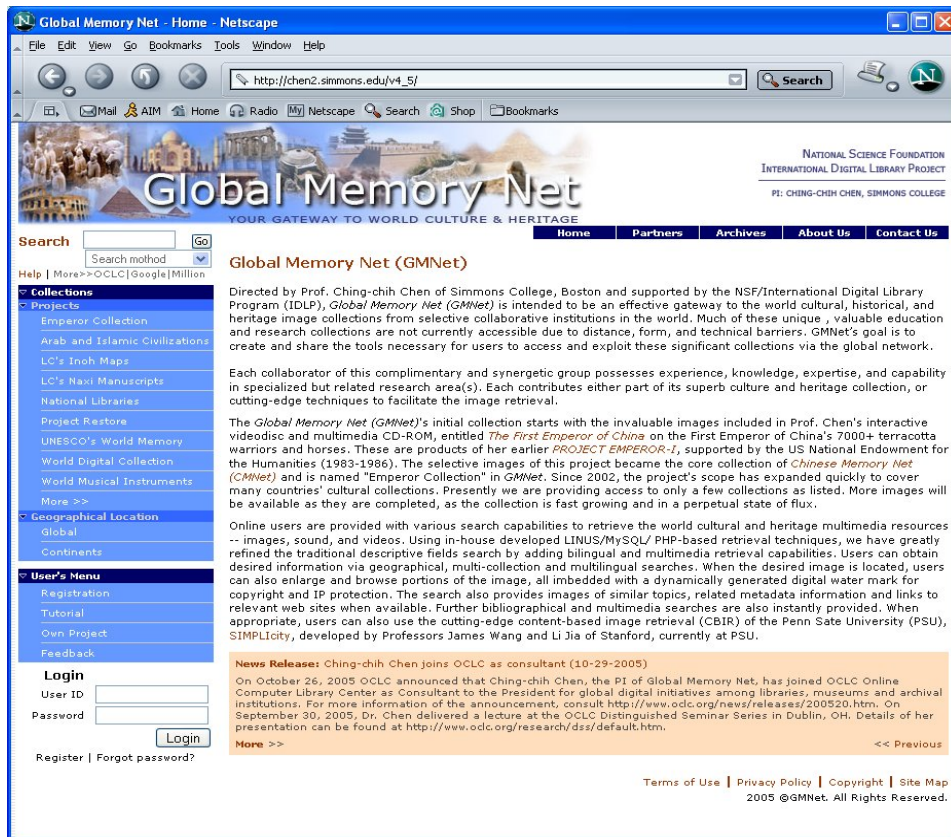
Global Memory Net - Home - Netscape

File Edit View Go Bookmarks Tools Window Help

http://chen2.simmons.edu/v4_5/

Search

Mail AIM Home Radio Netscape Search Shop Bookmarks

Global Memory Net
YOUR GATEWAY TO WORLD CULTURE & HERITAGE

NATIONAL SCIENCE FOUNDATION
INTERNATIONAL DIGITAL LIBRARY PROJECT
PI: CHING-CHIH CHEN, SIMMONS COLLEGE

Home | Partners | Archives | About Us | Contact Us

Search Go
Search mothod
Help | More>>OCLC|Google|Million

Collections
Projects
Emperor Collection
Arab and Islamic Civilizations
LC's Inoh Maps
LC's Naxi Manuscripts
National Libraries
Project Restore
UNESCO's World Memory
World Digital Collection
World Musical Instruments
More >>
Geographical Location
Global
Continents

User's Menu
Registration
Tutorial
Own Project
Feedback

Login
User ID
Password
Login
Register | Forgot password?

Global Memory Net (GMNet)

Directed by Prof. Ching-chih Chen of Simmons College, Boston and supported by the NSF/International Digital Library Program (IDLP), Global Memory Net (GMNet) is intended to be an effective gateway to the world cultural, historical, and heritage image collections from selective collaborative institutions in the world. Much of these unique , valuable education and research collections are not currently accessible due to distance, form, and technical barriers. GMNet's goal is to create and share the tools necessary for users to access and exploit these significant collections via the global network.

Each collaborator of this complimentary and synergetic group possesses experience, knowledge, expertise, and capability in specialized but related research area(s). Each contributes either part of its superb culture and heritage collection, or cutting-edge techniques to facilitate the image retrieval.

The Global Memory Net (GMNet)'s initial collection starts with the invaluable images included in Prof. Chen's interactive videodisc and multimedia CD-ROM, entitled The First Emperor of China on the First Emperor of China's 7000+ terracotta warriors and horses. These are products of her earlier PROJECT EMPEROR-I, supported by the US National Endowment for the Humanities (1983-1986). The selective images of this project became the core collection of Chinese Memory Net (CMNet) and is named "Emperor Collection" in GMNet. Since 2002, the project's scope has expanded quickly to cover many countries' cultural collections. Presently we are providing access to only a few collections as listed. More images will be available as they are completed, as the collection is fast growing and in a perpetual state of flux.

Online users are provided with various search capabilities to retrieve the world cultural and heritage multimedia resources -- images, sound, and videos. Using in-house developed LINUS/MySQL/ PHP-based retrieval techniques, we have greatly refined the traditional descriptive fields search by adding bilingual and multimedia retrieval capabilities. Users can obtain desired information via geographical, multi-collection and multilingual searches. When the desired image is located, users can also enlarge and browse portions of the image, all imbedded with a dynamically generated digital water mark for copyright and IP protection. The search also provides images of similar topics, related metadata information and links to relevant web sites when available. Further bibliographical and multimedia searches are also instantly provided. When appropriate, users can also use the cutting-edge content-based image retrieval (CBIR) of the Penn Sate University (PSU), SIMPLIcity, developed by Professors James Wang and Li Jia of Stanford, currently at PSU.

News Release: Ching-chih Chen joins OCLC as consultant (10-29-2005)

On October 26, 2005 OCLC announced that Ching-chih Chen, the PI of Global Memory Net, has joined OCLC Online Computer Library Center as Consultant to the President for global digital initiatives among libraries, museums and archival institutions. For more information of the announcement, consult http://www.oclc.org/news/releases/200520.htm. On September 30, 2005, Dr. Chen delivered a lecture at the OCLC Distinguished Seminar Series in Dublin, OH. Details of her presentation can be found at http://www.oclc.org/research/dss/default.htm.

More >> << Previous

Terms of Use | Privacy Policy | Copyright | Site Map
2005 @GMNet. All Rights Reserved.